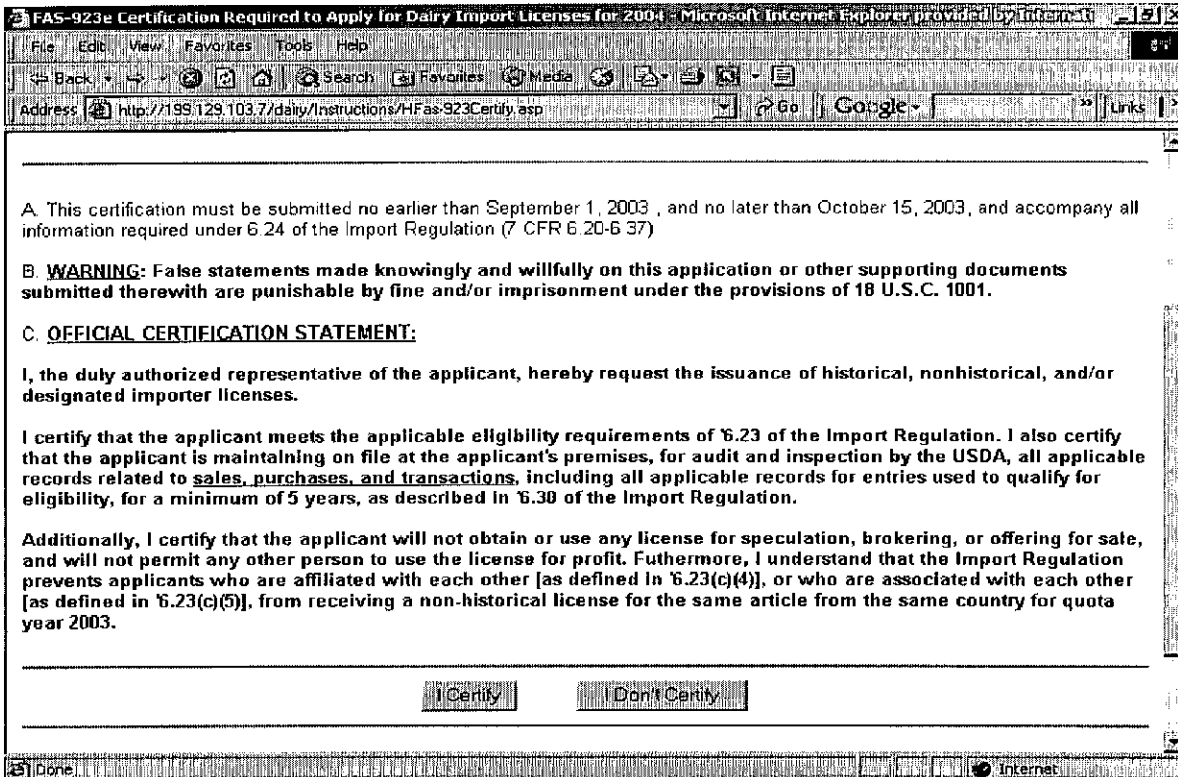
FAS-923e Certification Required to Apply for Dairy Import Licenses for 2004 - Microsoft Internet Explorer provided by Internati

File Edit View Favorites Tools Help

Back Search Favorites Media

Address http://199.129.103.7/dairy/Instructions/HFas-923Certify.asp Go Google Links

A. This certification must be submitted no earlier than September 1, 2003 , and no later than October 15, 2003, and accompany all information required under 6.24 of the Import Regulation (7 CFR 6.20-6.37)

B. WARNING: False statements made knowingly and willfully on this application or other supporting documents submitted therewith are punishable by fine and/or imprisonment under the provisions of 18 U.S.C. 1001.

C. OFFICIAL CERTIFICATION STATEMENT:

I, the duly authorized representative of the applicant, hereby request the issuance of historical, nonhistorical, and/or designated importer licenses.

I certify that the applicant meets the applicable eligibility requirements of '6.23 of the Import Regulation. I also certify that the applicant is maintaining on file at the applicant's premises, for audit and inspection by the USDA, all applicable records related to sales, purchases, and transactions, including all applicable records for entries used to qualify for eligibility, for a minimum of 5 years, as described in '6.30 of the Import Regulation.

Additionally, I certify that the applicant will not obtain or use any license for speculation, brokering, or offering for sale, and will not permit any other person to use the license for profit. Futhermore, I understand that the Import Regulation prevents applicants who are affiliated with each other [as defined in '6.23(c)(4)], or who are associated with each other [as defined in '6.23(c)(5)], from receiving a non-historical license for the same article from the same country for quota year 2003.

I Certify I Don't Certify

Done Internet